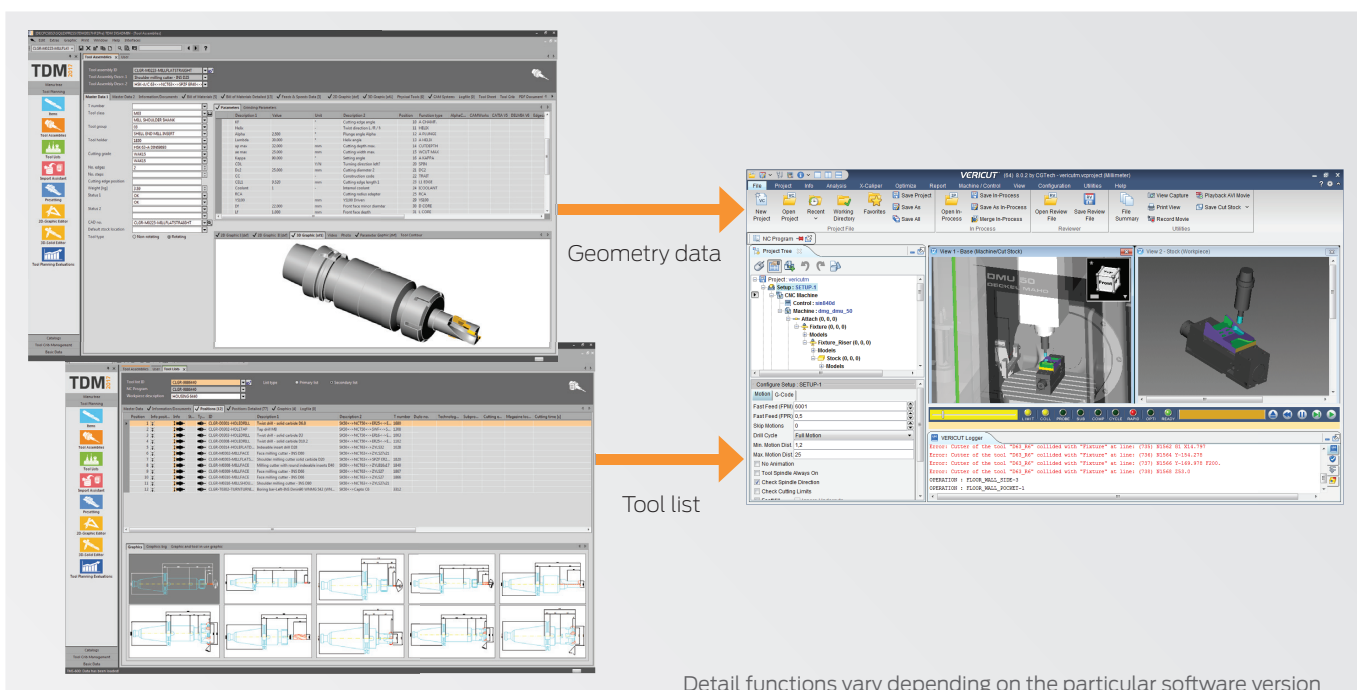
TDM

Geometry data

Tool list

VERICUT

File Project Info Analysis X-Caliper Optimize Report Machine / Control View Configuration Utilities Help

New Project

Open Project

Recent

Working Directory

Favorites

Save Project

Save As

Save All

Project File

Open In-Process

Save In-Process

Save As In-Process

Merge In-Process

In Process

Open Review File

Save Review File

Reviewer

File Summary

View Capture

Print View

Record Movie

Playback AVI Movie

Save Cut Stock

Utilities

NC Program

Project Tree

Project : vericutm

Setup : SETUP-1

CNC Machine

Control : sin840d

Machine : dmg_dmu_50

Attach (0, 0, 0)

Fixture (0, 0, 0)

Models

Fixture_Riser (0, 0, 0)

Models

Stock (0, 0, 0)

Models

View 1 - Base (Machine/Cut Stock)

View 2 - Stock (Workpiece)

Configure Setup : SETUP-1

Motion

G-Code

Fast Feed (FPM) 6001

Fast Feed (FPR) 0.5

Skip Motions 0

Drill Cycle Full Motion

Min. Motion Dist. 1.2

Max. Motion Dist. 25

No Animation

Tool Spindle Always On

Check Spindle Direction

Check Cutting Limits

VERICUT Logger

Error: Cutter of the tool "D63_R6" collided with "Fixture" at line: (736) N1562 G1 X14.797

Error: Cutter of the tool "D63_R6" collided with "Fixture" at line: (736) N1564 Y-154.276

Error: Cutter of the tool "D63_R6" collided with "Fixture" at line: (737) N1566 Y-149.876 F200.

Error: Cutter of the tool "D63_R6" collided with "Fixture" at line: (738) N1568 Z53.3

OPERATION : FLOOR_WALL_SIDE-3

OPERATION : FLOOR_WALL_POCKET-1

Detail functions vary depending on the particular software version